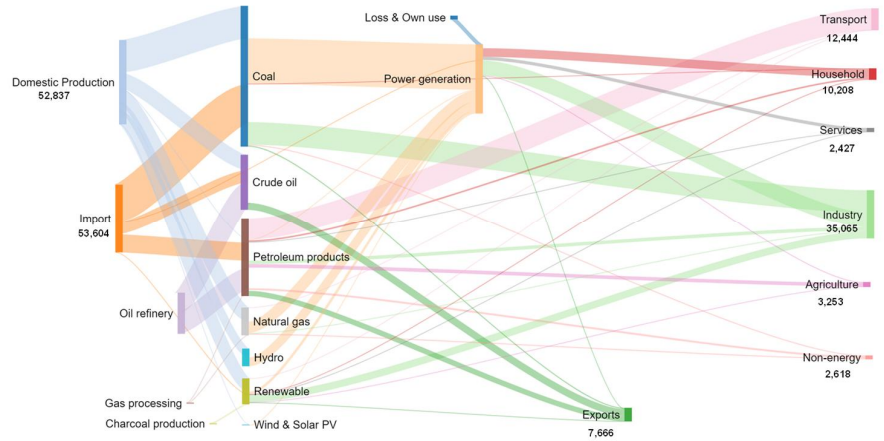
Loss & Own use

Transport
12,444

Domestic Production
52,837

Coal

Power generation

Household
10,208

Services
2,427

Crude oil

Import
53,604

Industry
35,065

Petroleum products

Oil refinery

Agriculture
3,253

Natural gas

Hydro

Non-energy
2,618

Renewable

Gas processing

Exports
7,666

Charcoal production

Wind & Solar PV